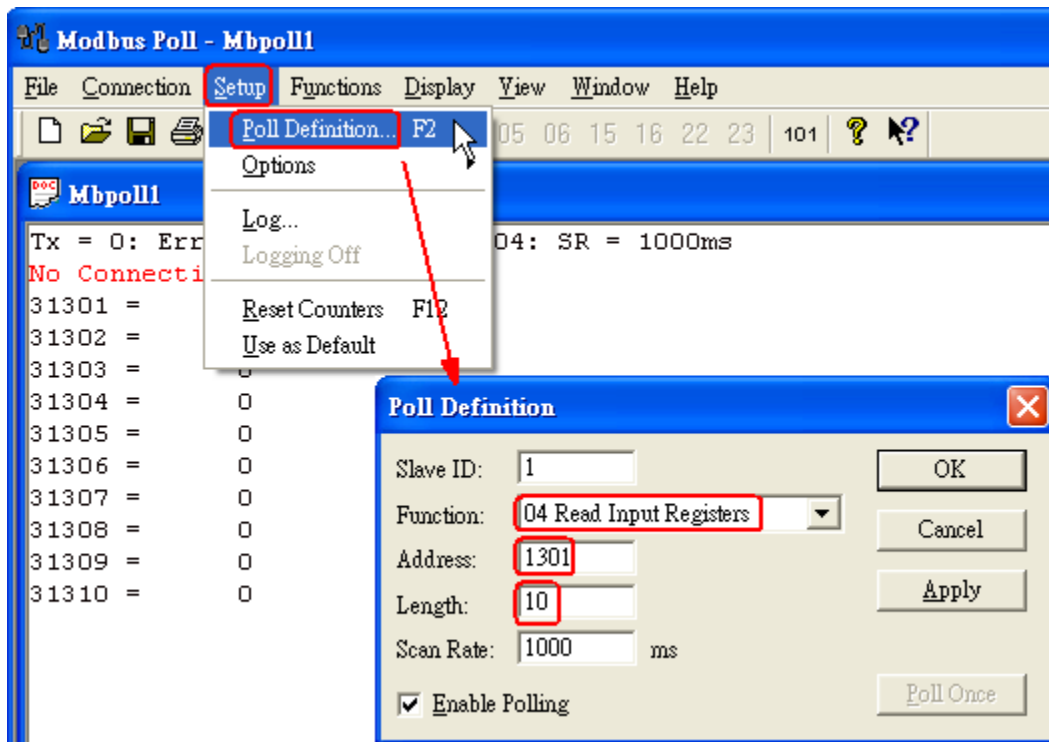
Modbus Poll - Mbpoll1

File Connection Setup Functions Display View Window Help

05 06 15 16 22 23 101

Poll Definition... F2
Options
Log...
Logging Off
Reset Counters F12
Use as Default

Mbpoll1

Tx = 0: Err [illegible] 04: SR = 1000ms
No Connecti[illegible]

| | |
|---|---|
| 31301 = | |
| 31302 = | |
| 31303 = | 0 |
| 31304 = | 0 |
| 31305 = | 0 |
| 31306 = | 0 |
| 31307 = | 0 |
| 31308 = | 0 |
| 31309 = | 0 |
| 31310 = | 0 |

Poll Definition

Slave ID: 1
Function: 04 Read Input Registers
Address: 1301
Length: 10
Scan Rate: 1000 ms
Enable Polling

OK
Cancel
Apply
Poll Once